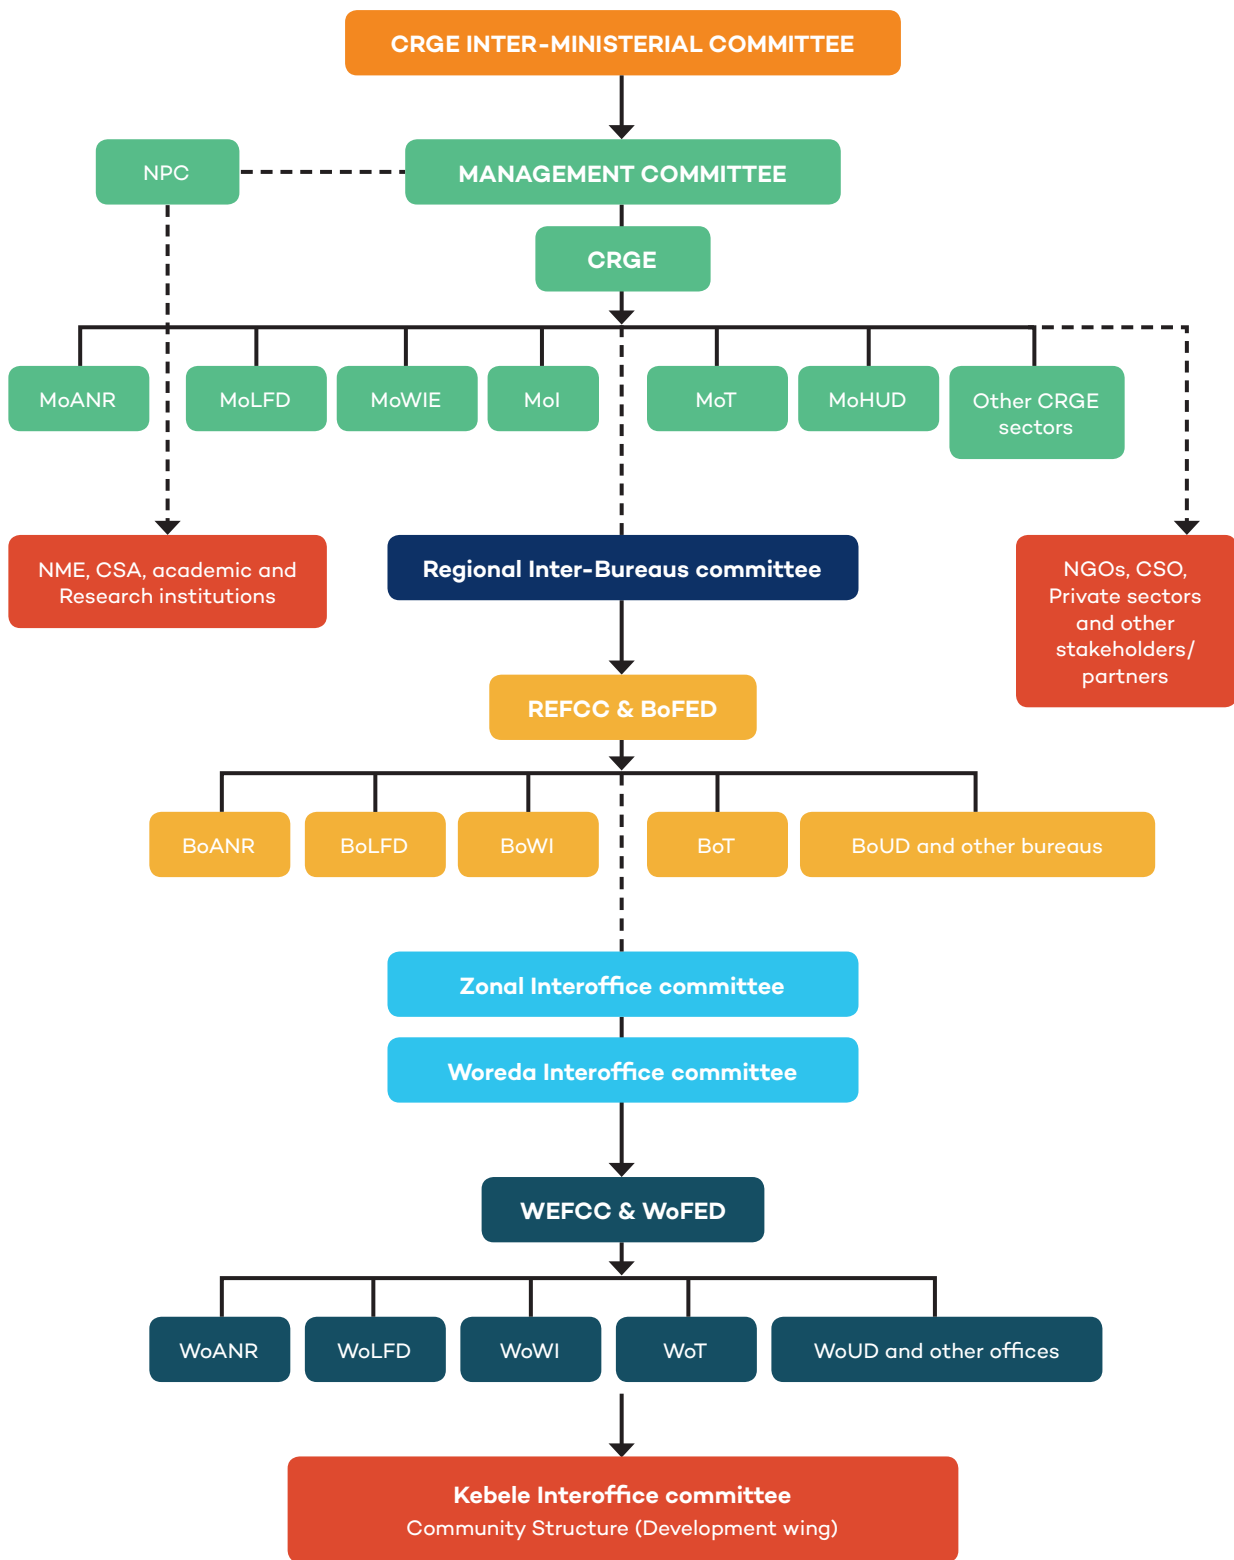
CRGE INTER-MINISTERIAL COMMITTEE

NPC

MANAGEMENT COMMITTEE

CRGE

MoANR

MoLFD

MoWIE

MoI

MoT

MoHUD

Other CRGE sectors

NME, CSA, academic and Research institutions

Regional Inter-Bureaus committee

NGOs, CSO, Private sectors and other stakeholders/ partners

REFCC & BoFED

BoANR

BoLFD

BoWI

BoT

BoUD and other bureaus

Zonal Interoffice committee

Woreda Interoffice committee

WEFCC & WoFED

WoANR

WoLFD

WoWI

WoT

WoUD and other offices

Kebele Interoffice committee
Community Structure (Development wing)